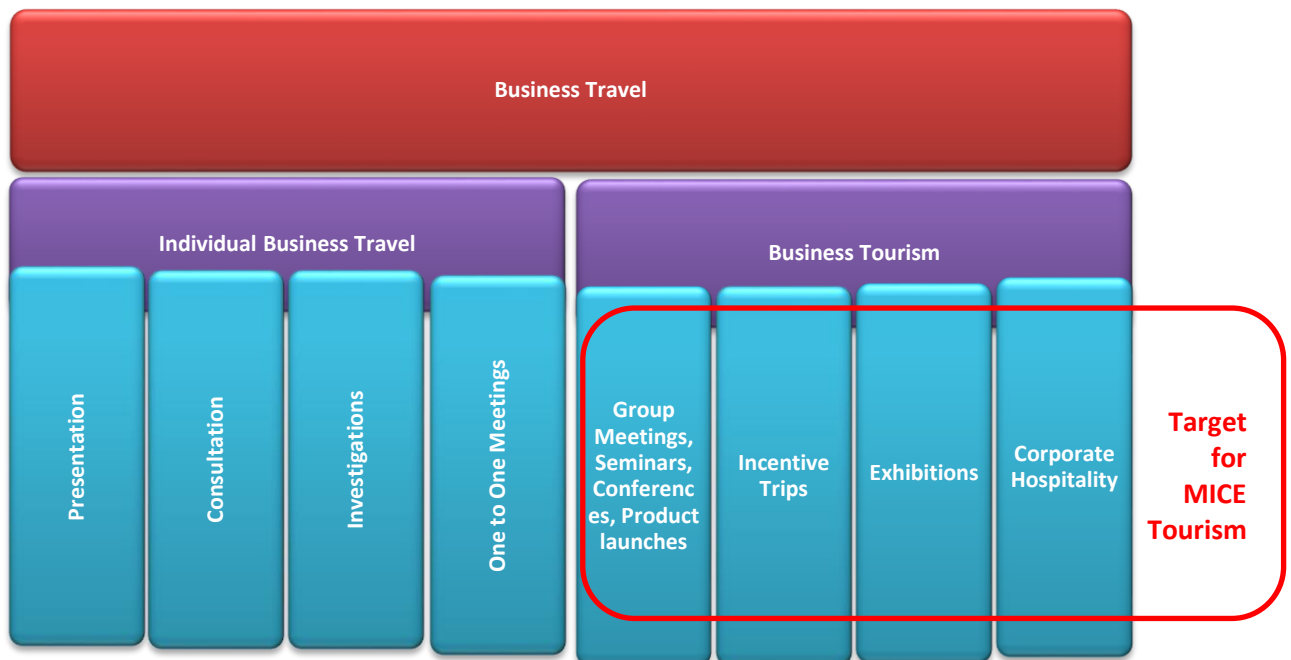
Business Travel

Individual Business Travel

Presentation

Consultation

Investigations

One to One Meetings

Business Tourism

Group Meetings, Seminars, Conferences, Product launches

Incentive Trips

Exhibitions

Corporate Hospitality

Target for MICE Tourism